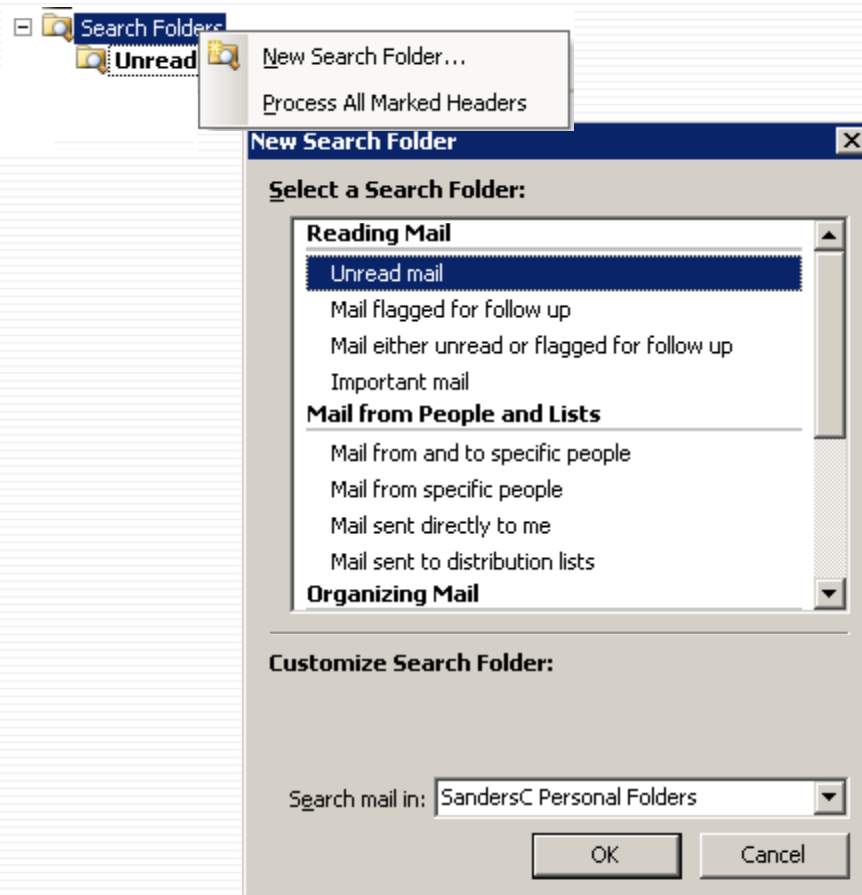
Search Folders
Unread

New Search Folder...
Process All Marked Headers

New Search Folder

Select a Search Folder:

Reading Mail
Unread mail
Mail flagged for follow up
Mail either unread or flagged for follow up
Important mail
Mail from People and Lists
Mail from and to specific people
Mail from specific people
Mail sent directly to me
Mail sent to distribution lists
Organizing Mail

Customize Search Folder:

Search mail in: SandersC Personal Folders

OK
Cancel